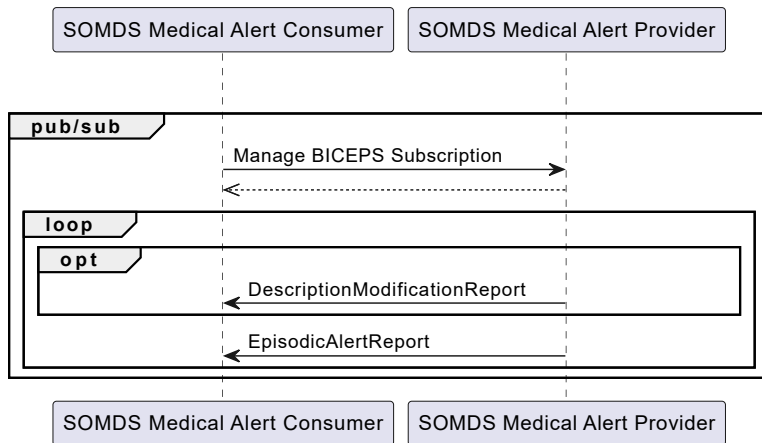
SOMDS Medical Alert Consumer

SOMDS Medical Alert Provider

pub/sub

Manage BICEPS Subscription

loop

opt

DescriptionModificationReport

EpisodicAlertReport

SOMDS Medical Alert Consumer

SOMDS Medical Alert Provider